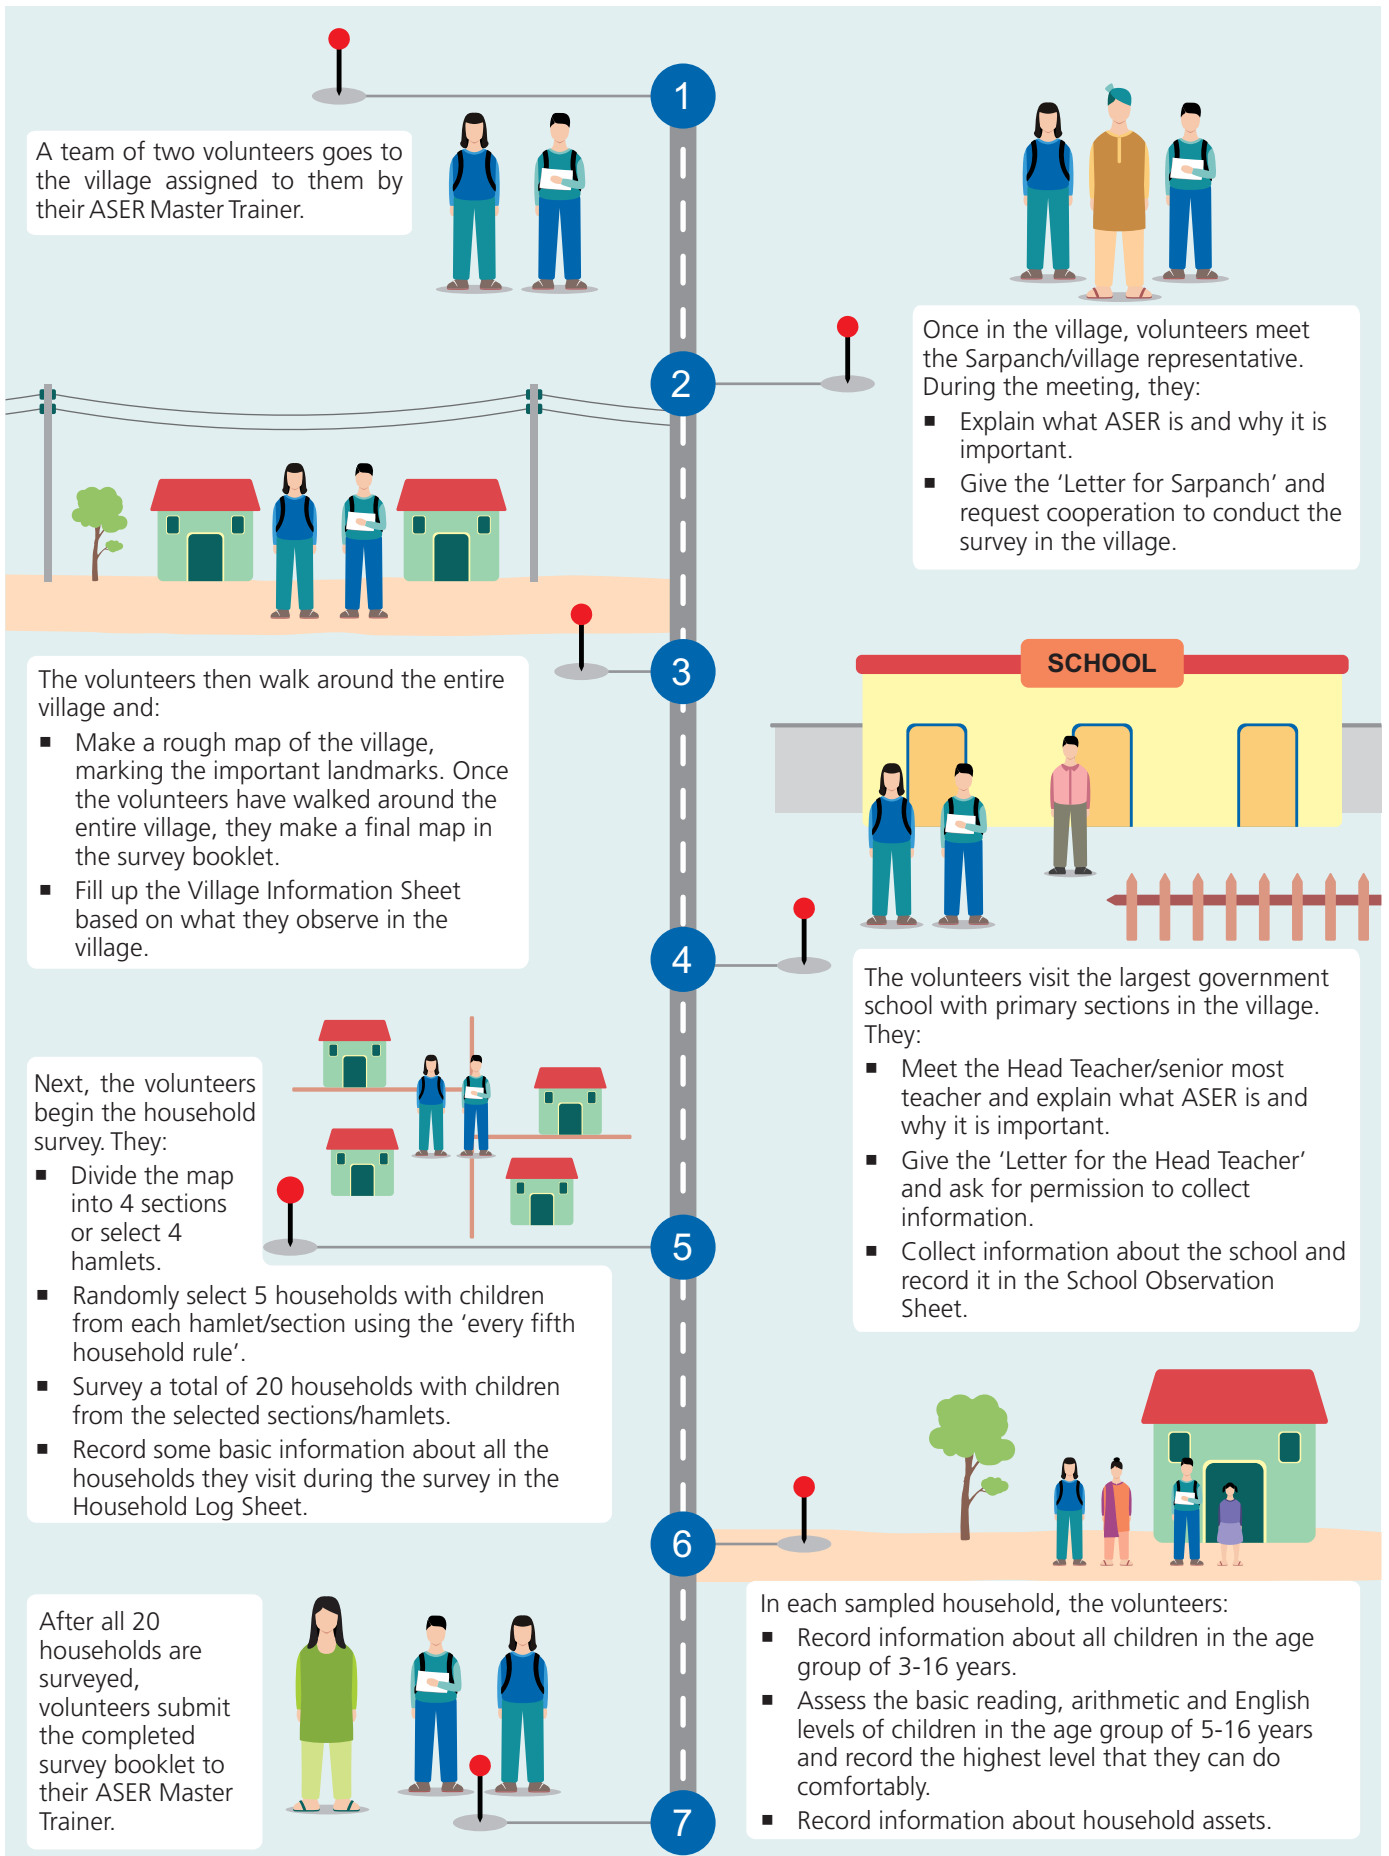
1

A team of two volunteers goes to the village assigned to them by their ASER Master Trainer.

2

Once in the village, volunteers meet the Sarpanch/village representative. During the meeting, they:

- Explain what ASER is and why it is important.
- Give the 'Letter for Sarpanch' and request cooperation to conduct the survey in the village.

3

The volunteers then walk around the entire village and:

- Make a rough map of the village, marking the important landmarks. Once the volunteers have walked around the entire village, they make a final map in the survey booklet.
- Fill up the Village Information Sheet based on what they observe in the village.

SCHOOL

4

The volunteers visit the largest government school with primary sections in the village. They:

- Meet the Head Teacher/senior most teacher and explain what ASER is and why it is important.
- Give the 'Letter for the Head Teacher' and ask for permission to collect information.
- Collect information about the school and record it in the School Observation Sheet.

5

Next, the volunteers begin the household survey. They:

- Divide the map into 4 sections or select 4 hamlets.
- Randomly select 5 households with children from each hamlet/section using the 'every fifth household rule'.
- Survey a total of 20 households with children from the selected sections/hamlets.
- Record some basic information about all the households they visit during the survey in the Household Log Sheet.

6

In each sampled household, the volunteers:

- Record information about all children in the age group of 3-16 years.
- Assess the basic reading, arithmetic and English levels of children in the age group of 5-16 years and record the highest level that they can do comfortably.
- Record information about household assets.

7

After all 20 households are surveyed, volunteers submit the completed survey booklet to their ASER Master Trainer.